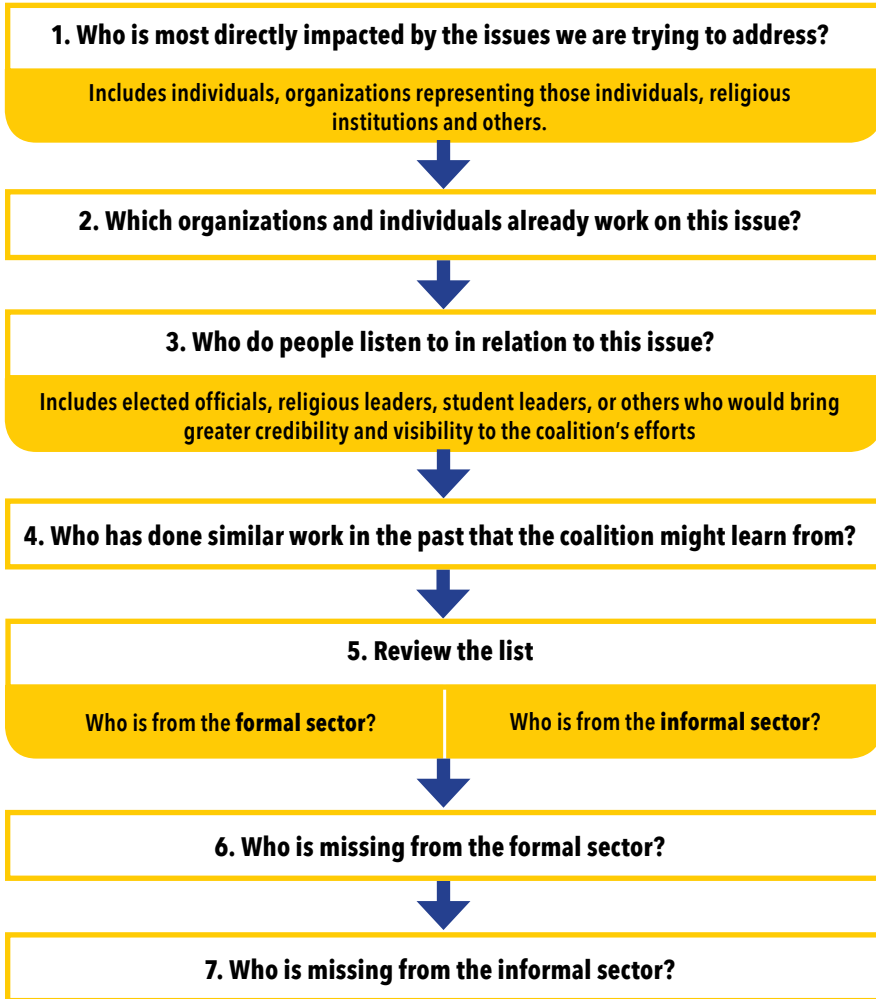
1. Who is most directly impacted by the issues we are trying to address?

Includes individuals, organizations representing those individuals, religious institutions and others.

2. Which organizations and individuals already work on this issue?

3. Who do people listen to in relation to this issue?

Includes elected officials, religious leaders, student leaders, or others who would bring greater credibility and visibility to the coalition's efforts

4. Who has done similar work in the past that the coalition might learn from?

5. Review the list

Who is from the **formal sector**?

Who is from the **informal sector**?

6. Who is missing from the formal sector?

7. Who is missing from the informal sector?